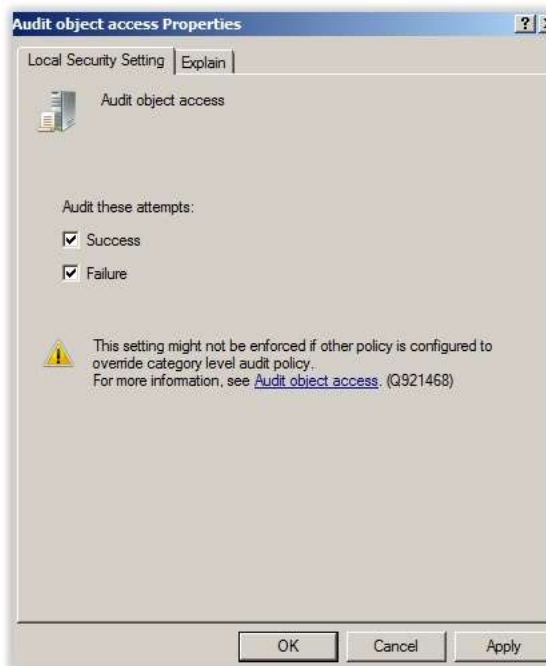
Audit object access Properties

?

Local Security Setting | Explain

Audit object access

Audit these attempts:

Success

Failure

This setting might not be enforced if other policy is configured to override category level audit policy.
For more information, see Audit object access. (Q921468)

OK | Cancel | Apply